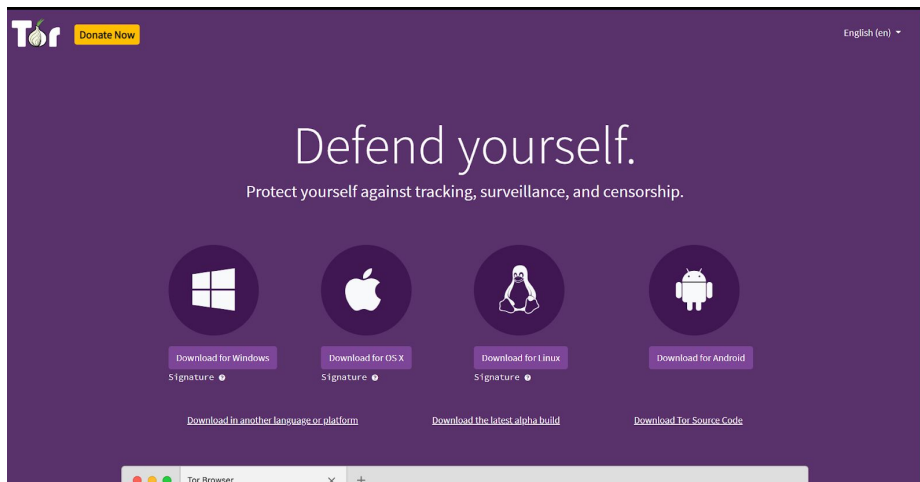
Tor Donate Now

English (en)

Defend yourself.

Protect yourself against tracking, surveillance, and censorship.

Download for Windows
Signature

Download for OS X
Signature

Download for Linux
Signature

Download for Android

Download in another language or platform

Download the latest alpha build

Download Tor Source Code

Tor Browser ×